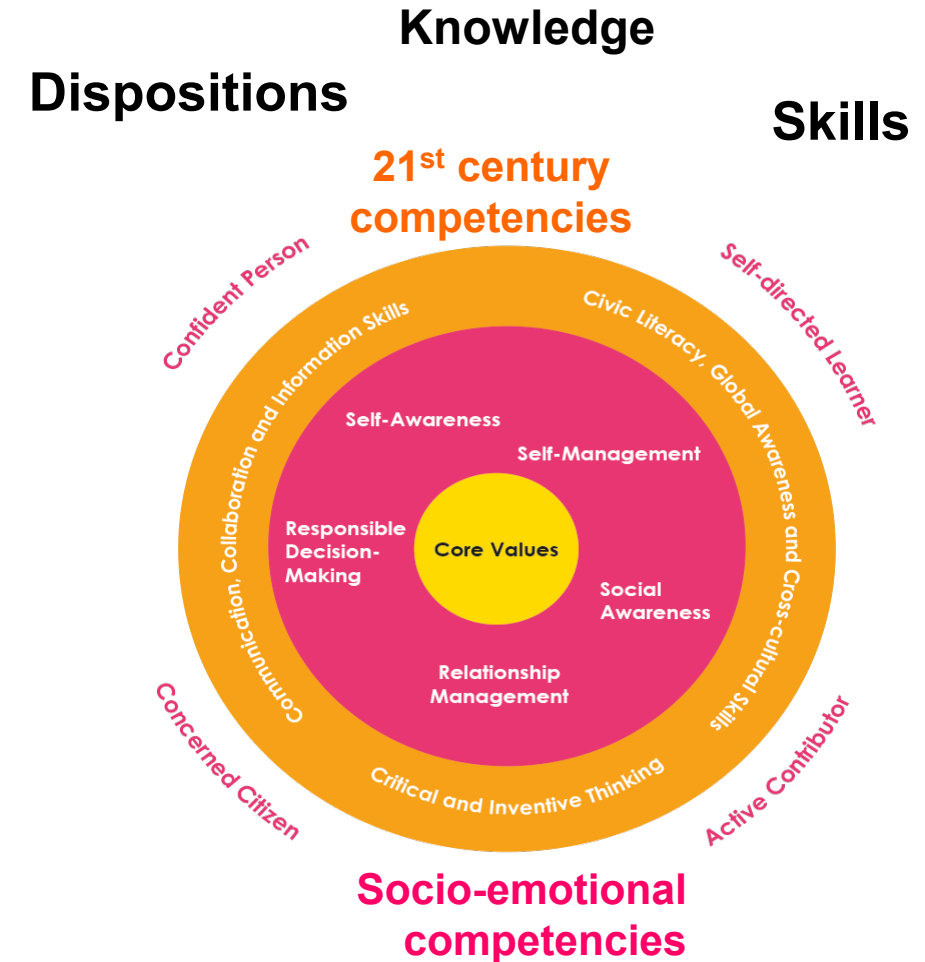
Knowledge

Dispositions

Skills

$21^{st}$ century competencies

Confident Person

Self-directed Learner

Communication, Collaboration and Information Skills

Civic Literacy, Global Awareness and Cross-cultural Skills

Self-Awareness

Self-Management

Responsible Decision-Making

Core Values

Social Awareness

Relationship Management

Critical and Inventive Thinking

Concerned Citizen

Active Contributor

Socio-emotional competencies